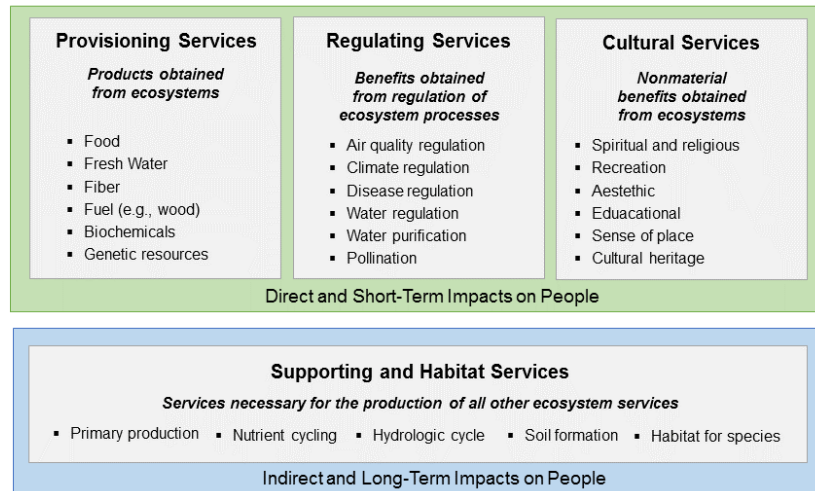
**Provisioning Services**

*Products obtained from ecosystems*

- Food
- Fresh Water
- Fiber
- Fuel (e.g., wood)
- Biochemicals
- Genetic resources

**Regulating Services**

*Benefits obtained from regulation of ecosystem processes*

- Air quality regulation
- Climate regulation
- Disease regulation
- Water regulation
- Water purification
- Pollination

**Cultural Services**

*Nonmaterial benefits obtained from ecosystems*

- Spiritual and religious
- Recreation
- Aestethic
- Eduacational
- Sense of place
- Cultural heritage

Direct and Short-Term Impacts on People

**Supporting and Habitat Services**

*Services necessary for the production of all other ecosystem services*

- Primary production
- Nutrient cycling
- Hydrologic cycle
- Soil formation
- Habitat for species

Indirect and Long-Term Impacts on People